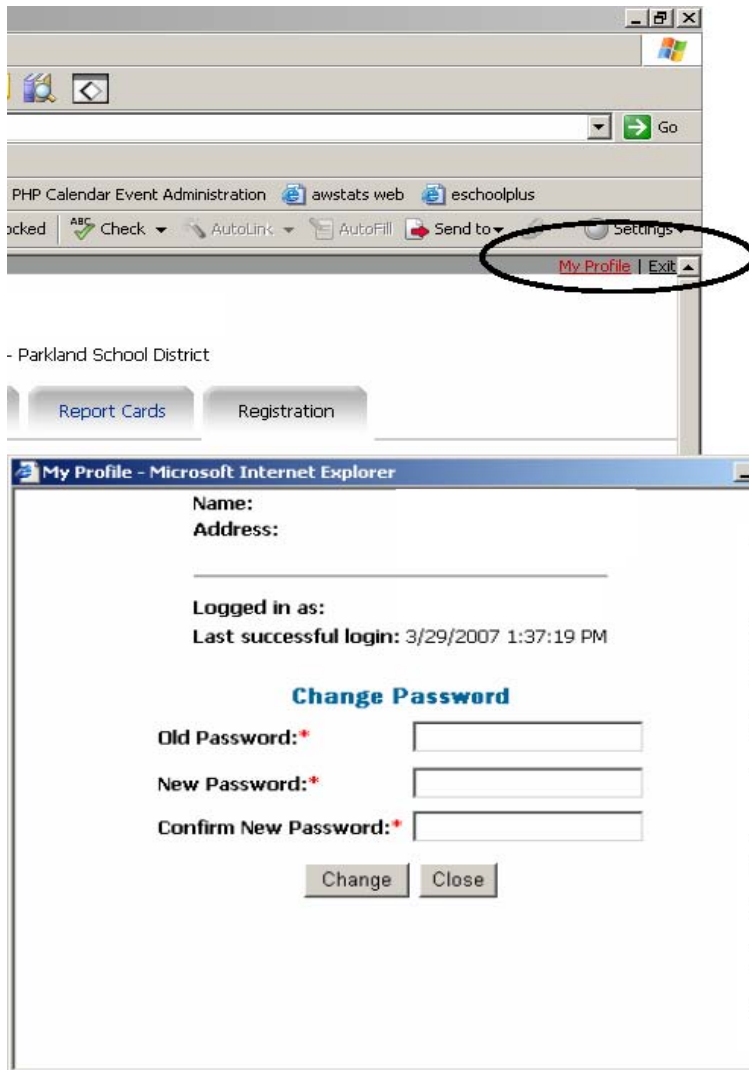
Go

PHP Calendar Event Administration awstats web eschoolplus

ocked Check AutoLink AutoFill Send to Settings

My Profile | Exit

- Parkland School District

Report Cards Registration

My Profile - Microsoft Internet Explorer

Name:
Address:

Logged in as:
Last successful login: 3/29/2007 1:37:19 PM

Change Password

Old Password:*

New Password:*

Confirm New Password:*

Change Close